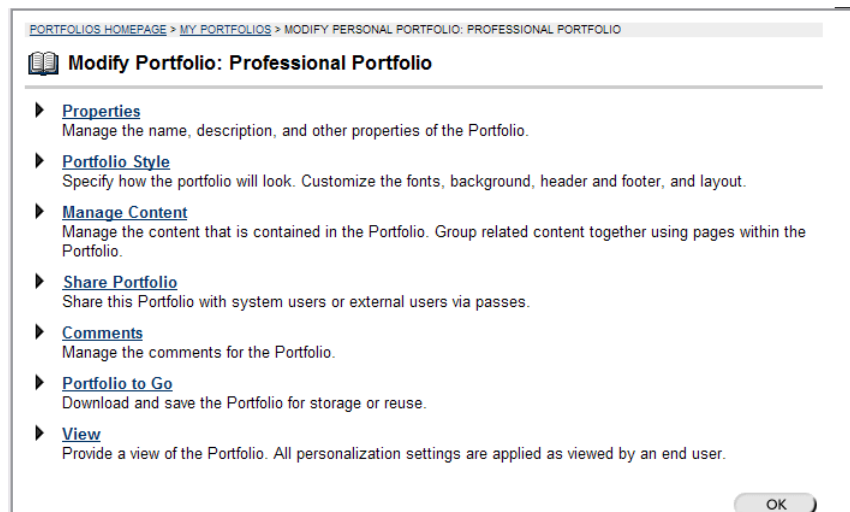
PORTFOLIOS HOMEPAGE > MY PORTFOLIOS > MODIFY PERSONAL PORTFOLIO: PROFESSIONAL PORTFOLIO

Modify Portfolio: Professional Portfolio

Properties
Manage the name, description, and other properties of the Portfolio.

Portfolio Style
Specify how the portfolio will look. Customize the fonts, background, header and footer, and layout.

Manage Content
Manage the content that is contained in the Portfolio. Group related content together using pages within the Portfolio.

Share Portfolio
Share this Portfolio with system users or external users via passes.

Comments
Manage the comments for the Portfolio.

Portfolio to Go
Download and save the Portfolio for storage or reuse.

View
Provide a view of the Portfolio. All personalization settings are applied as viewed by an end user.

OK